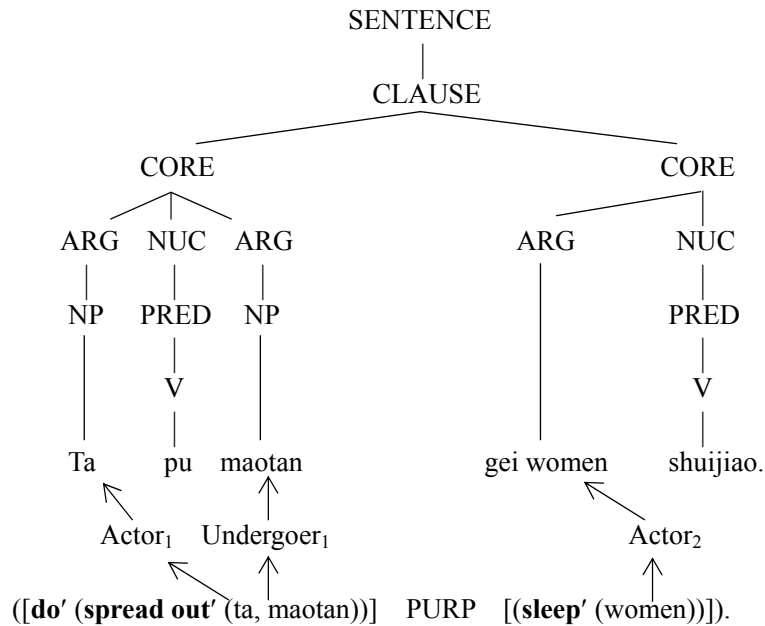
SENTENCE

CLAUSE

CORE

ARG NUC ARG

NP PRED NP

V

Ta pu maotan

Actor$_1$ Undergoer$_1$

CORE

ARG NUC

PRED

V

gei women shuijiao.

Actor$_2$

([**do′** (**spread out′** (ta, maotan))] PURP [(**sleep′** (women))]).